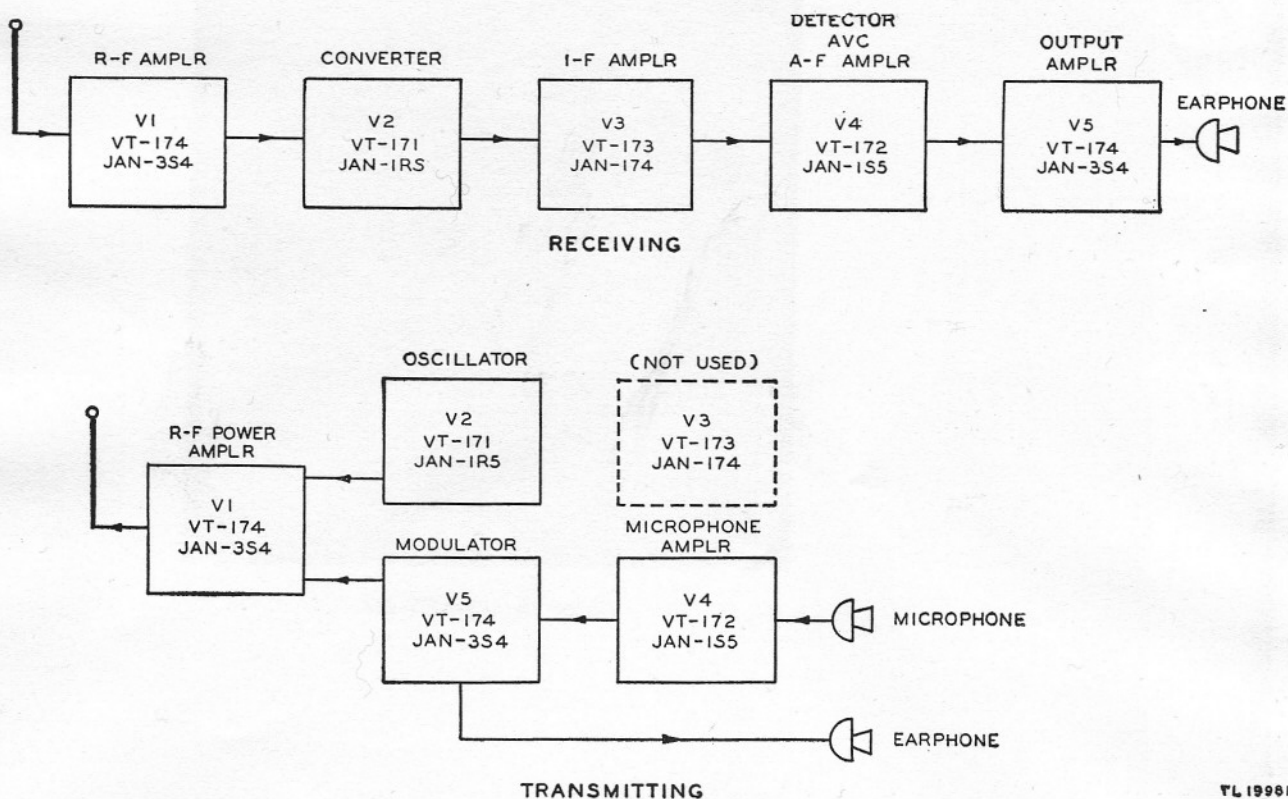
R-F AMPLR
V1
VT-174
JAN-3S4

CONVERTER
V2
VT-171
JAN-1RS

I-F AMPLR
V3
VT-173
JAN-174

DETECTOR
AVC
A-F AMPLR
V4
VT-172
JAN-1S5

OUTPUT
AMPLR
V5
VT-174
JAN-3S4

EARPHONE

RECEIVING

OSCILLATOR
V2
VT-171
JAN-1R5

(NOT USED)
V3
VT-173
JAN-174

R-F POWER
AMPLR
V1
VT-174
JAN-3S4

MODULATOR
V5
VT-174
JAN-3S4

MICROPHONE
AMPLR
V4
VT-172
JAN-1S5

MICROPHONE

EARPHONE

TRANSMITTING

TL 1998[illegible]